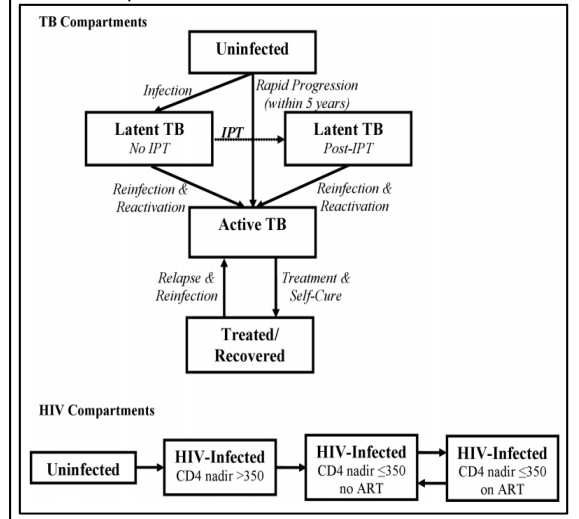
TB Compartments

Uninfected

Infection

Rapid Progression (within 5 years)

Latent TB
No IPT

IPT

Latent TB
Post-IPT

Reinfection & Reactivation

Reinfection & Reactivation

Active TB

Relapse & Reinfection

Treatment & Self-Cure

Treated/ Recovered

HIV Compartments

Uninfected

HIV-Infected
CD4 nadir >350

HIV-Infected
CD4 nadir ≤350
no ART

HIV-Infected
CD4 nadir ≤350
on ART